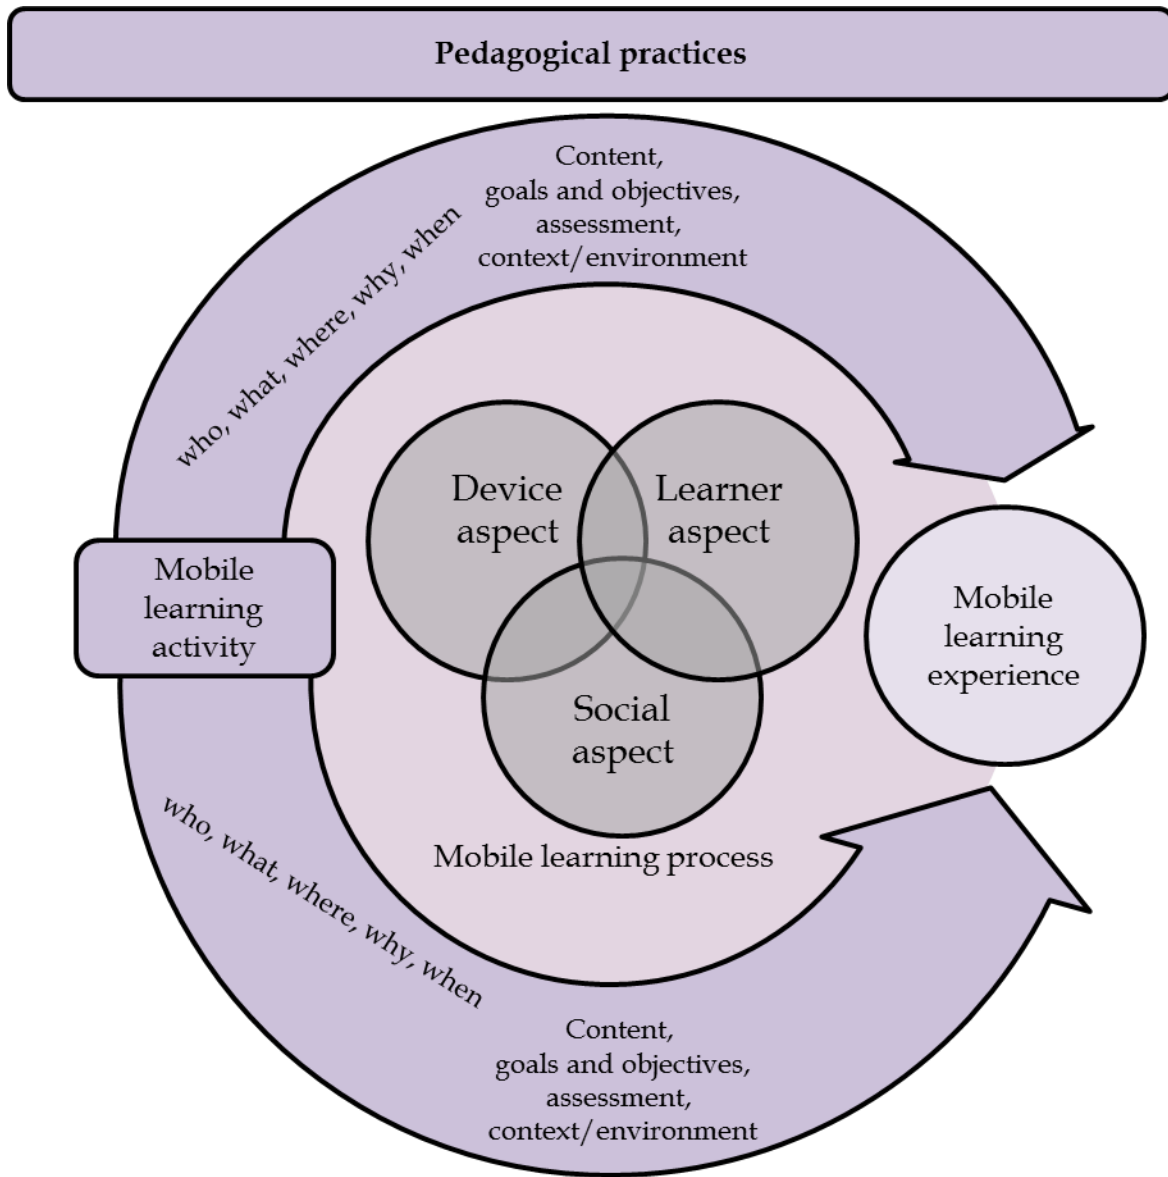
Pedagogical practices

Content, goals and objectives, assessment, context/environment

who, what, where, why, when

Device aspect

Learner aspect

Mobile learning activity

Mobile learning experience

Social aspect

Mobile learning process

who, what, where, why, when

Content, goals and objectives, assessment, context/environment